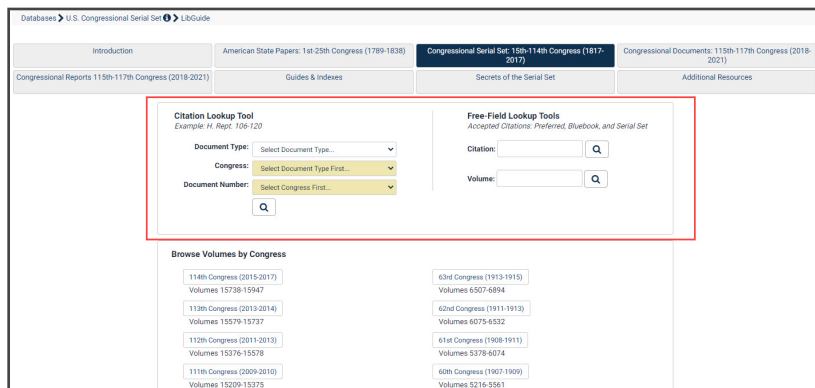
Databases > U.S. Congressional Serial Set > LibGuide

Introduction

American State Papers: 1st-25th Congress (1789-1838)

Congressional Serial Set: 15th-114th Congress (1817-2017)

Congressional Documents: 115th-117th Congress (2018-2021)

Congressional Reports 115th-117th Congress (2018-2021)

Guides & Indexes

Secrets of the Serial Set

Additional Resources

Citation Lookup Tool
Example: H. Rept. 106-120

Document Type: Select Document Type...

Congress: Select Document Type First...

Document Number: Select Congress First...

Free-Field Lookup Tools
Accepted Citations: Preferred, Bluebook, and Serial Set

Citation:

Volume:

Browse Volumes by Congress

114th Congress (2015-2017)
Volumes 15738-15947

63rd Congress (1913-1915)
Volumes 6507-6894

113th Congress (2013-2014)
Volumes 15579-15737

62nd Congress (1911-1913)
Volumes 6075-6532

112th Congress (2011-2013)
Volumes 15376-15578

61st Congress (1908-1911)
Volumes 5378-6074

111th Congress (2009-2010)
Volumes 15209-15375

60th Congress (1907-1909)
Volumes 5216-5561